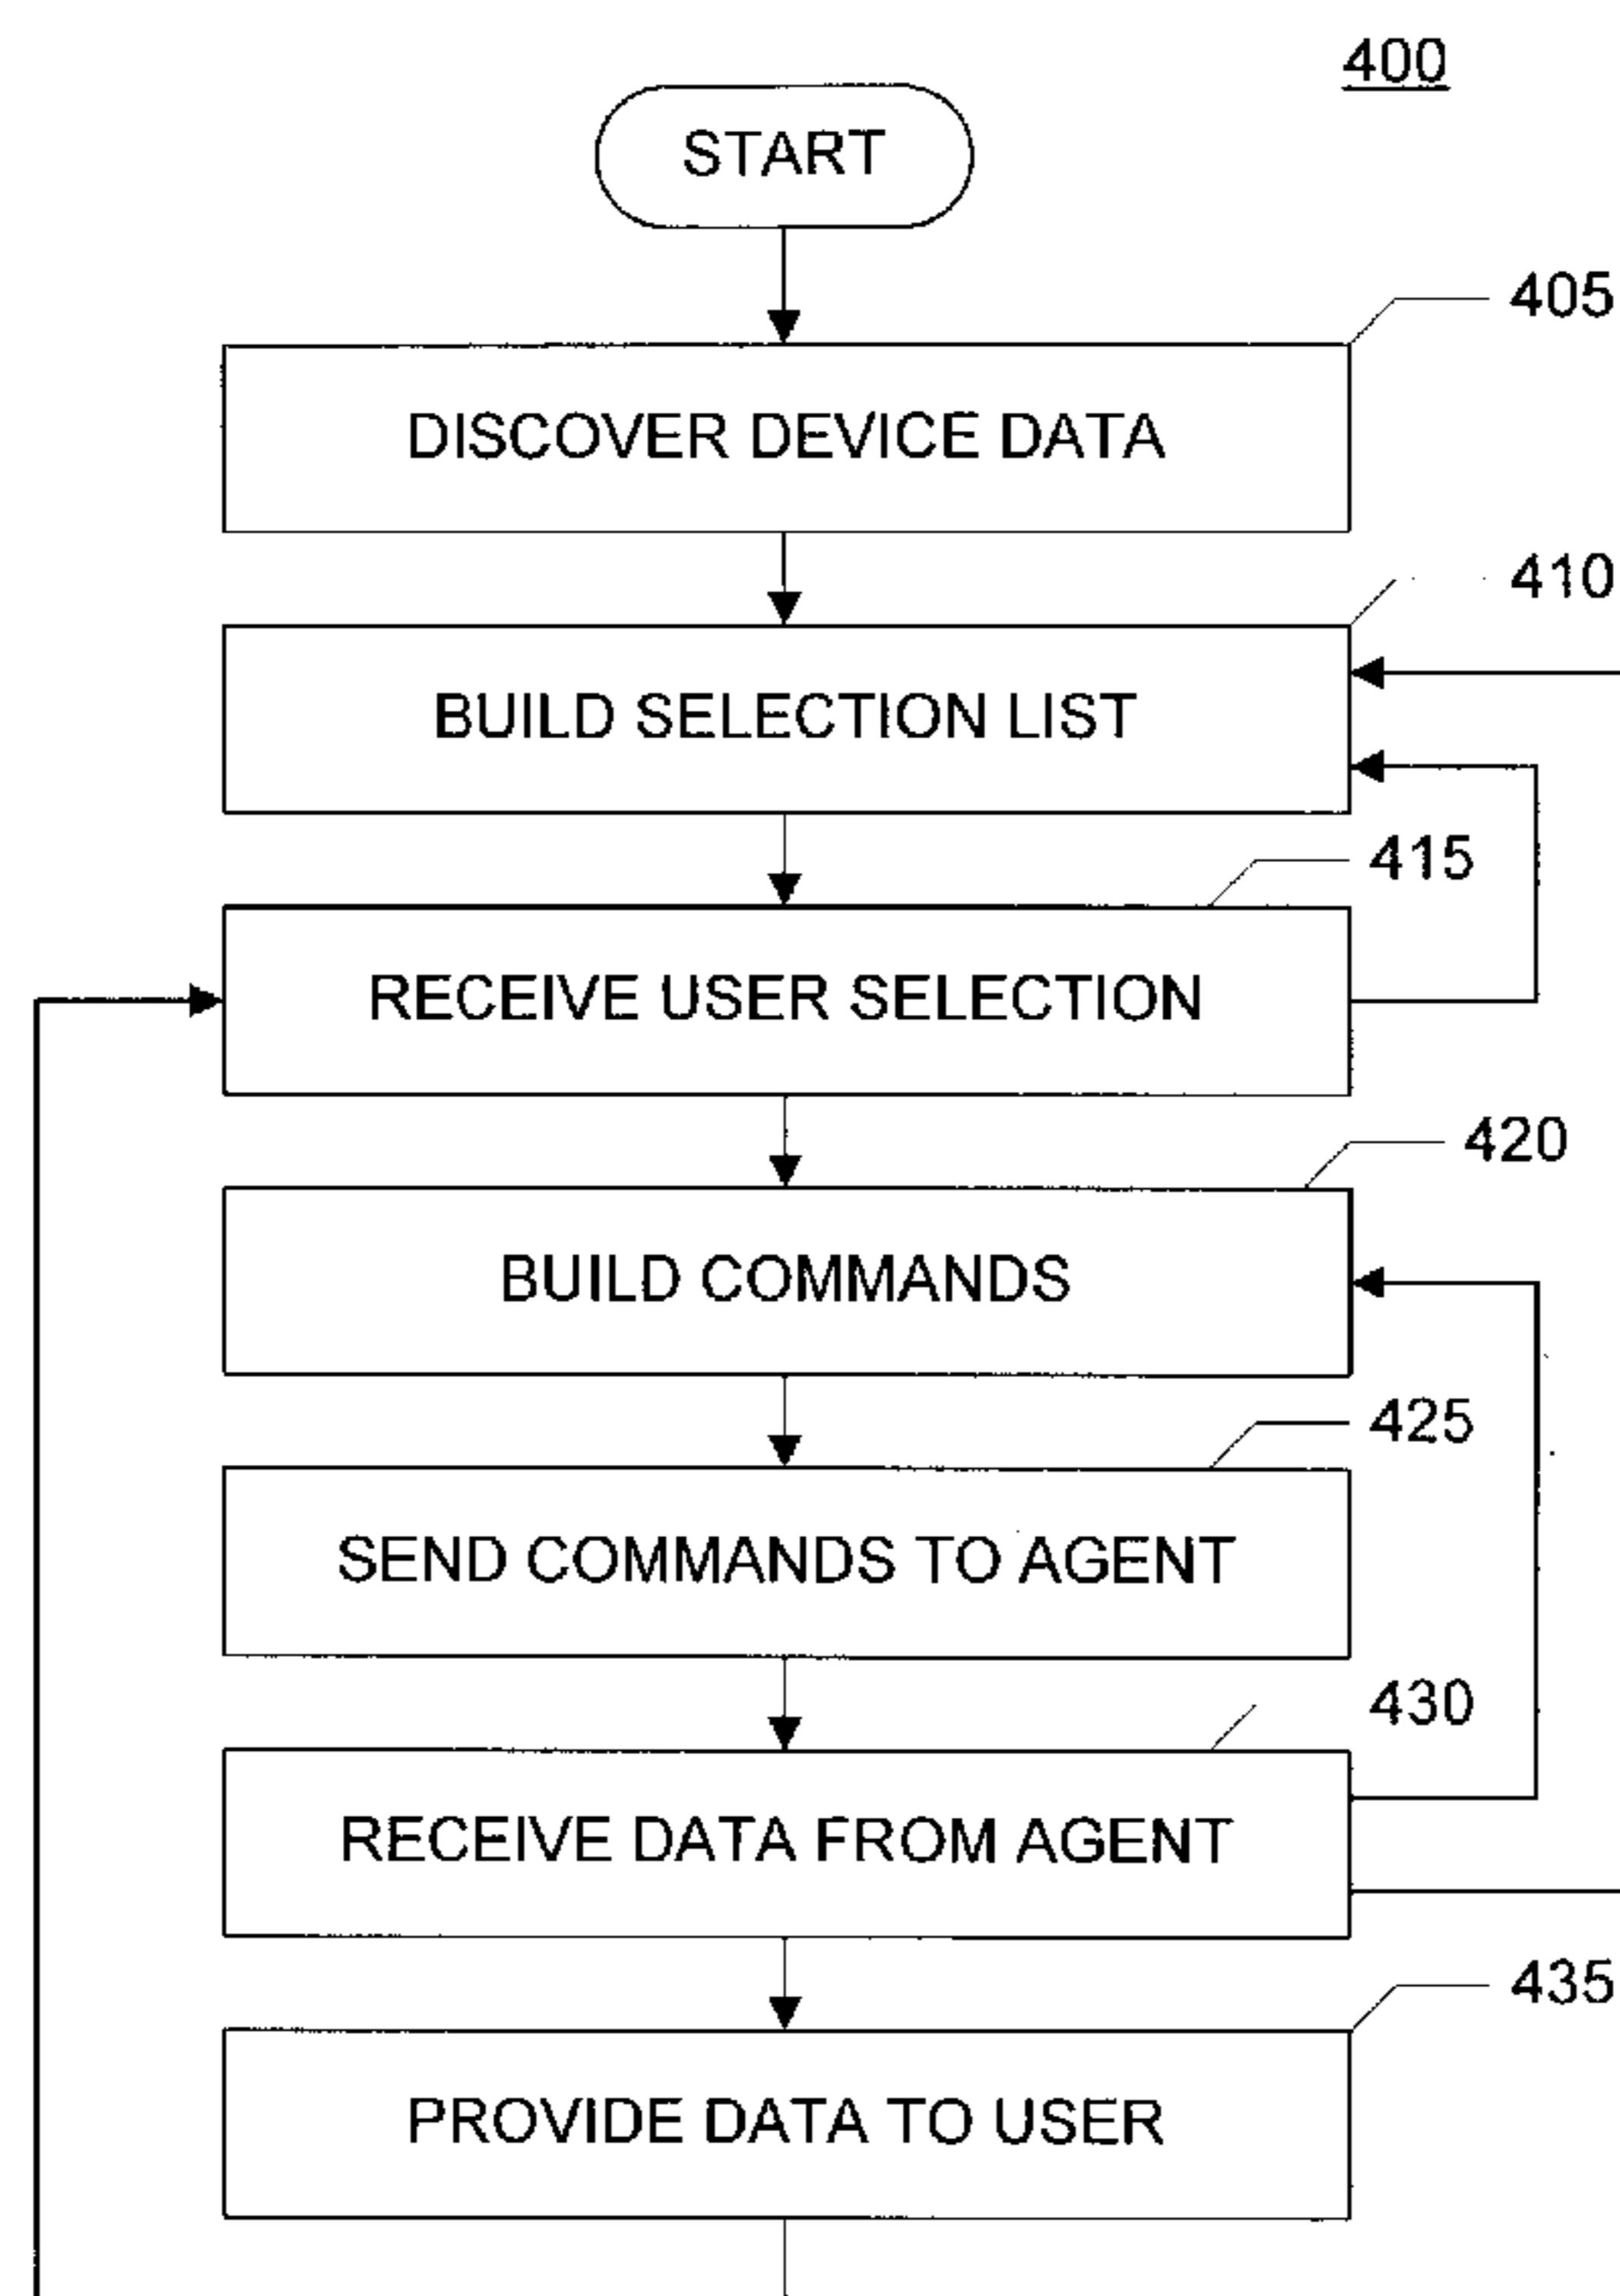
400

START

405

DISCOVER DEVICE DATA

410

BUILD SELECTION LIST

415

RECEIVE USER SELECTION

420

BUILD COMMANDS

425

SEND COMMANDS TO AGENT

430

RECEIVE DATA FROM AGENT

435

PROVIDE DATA TO USER